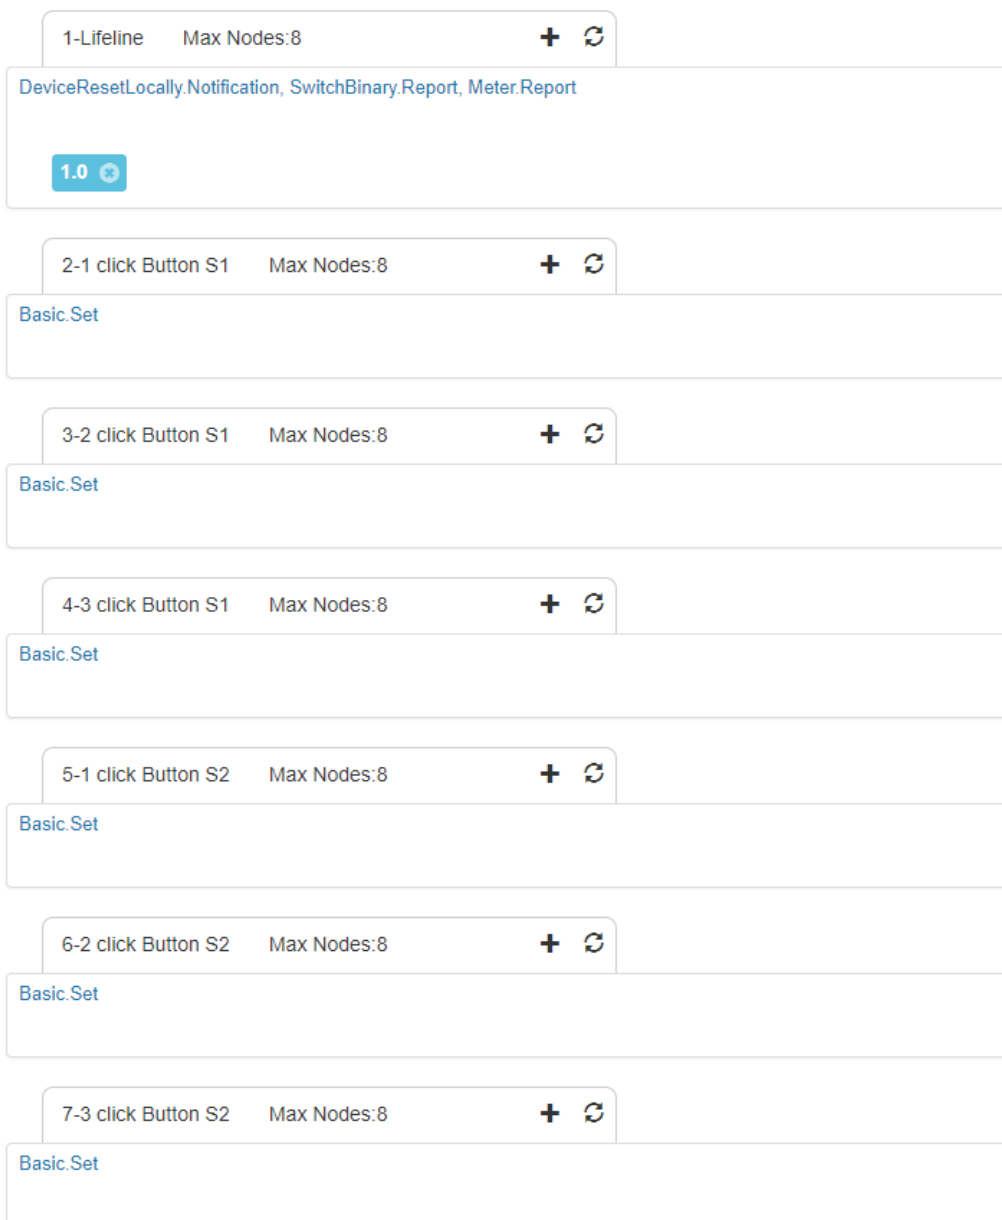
1-Lifeline Max Nodes:8

DeviceResetLocally.Notification, SwitchBinary.Report, Meter.Report

1.0

2-1 click Button S1 Max Nodes:8

Basic.Set

3-2 click Button S1 Max Nodes:8

Basic.Set

4-3 click Button S1 Max Nodes:8

Basic.Set

5-1 click Button S2 Max Nodes:8

Basic.Set

6-2 click Button S2 Max Nodes:8

Basic.Set

7-3 click Button S2 Max Nodes:8

Basic.Set